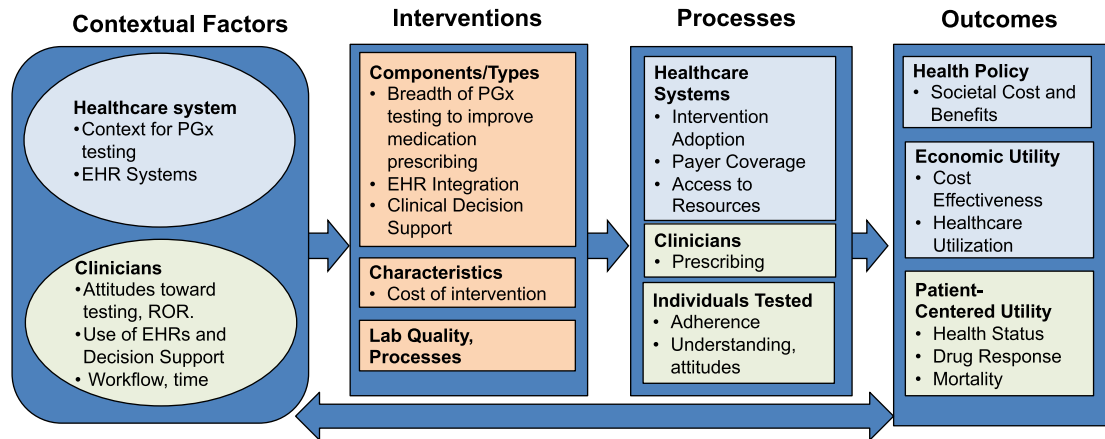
Contextual Factors

Healthcare system
• Context for PGx testing
• EHR Systems

Clinicians
• Attitudes toward testing, ROR.
• Use of EHRs and Decision Support
• Workflow, time

Interventions

Components/Types
• Breadth of PGx testing to improve medication prescribing
• EHR Integration
• Clinical Decision Support

Characteristics
• Cost of intervention

Lab Quality, Processes

Processes

Healthcare Systems
• Intervention Adoption
• Payer Coverage
• Access to Resources

Clinicians
• Prescribing

Individuals Tested
• Adherence
• Understanding, attitudes

Outcomes

Health Policy
• Societal Cost and Benefits

Economic Utility
• Cost Effectiveness
• Healthcare Utilization

Patient-Centered Utility
• Health Status
• Drug Response
• Mortality